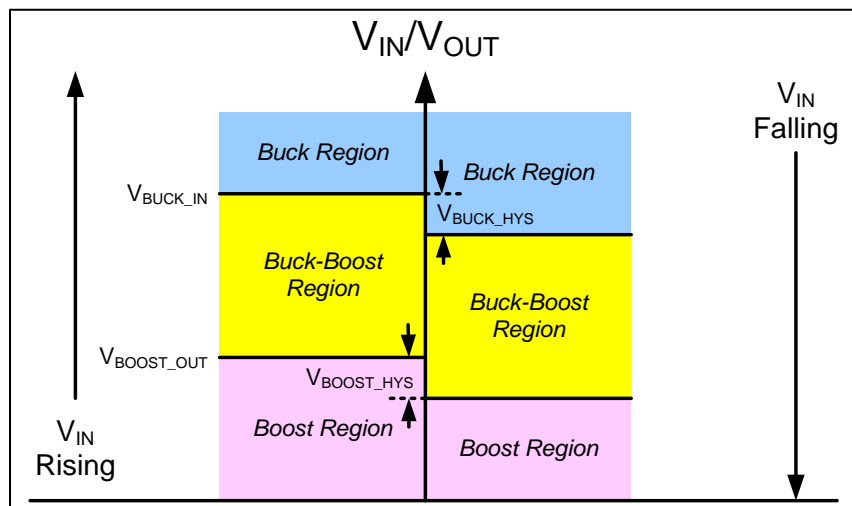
$V_{IN}/V_{OUT}$

$V_{IN}$ Falling

$V_{IN}$ Rising

Buck Region

Buck Region

$V_{BUCK\_IN}$

$V_{BUCK\_HYS}$

Buck-Boost Region

Buck-Boost Region

$V_{BOOST\_OUT}$

$V_{BOOST\_HYS}$

Boost Region

Boost Region